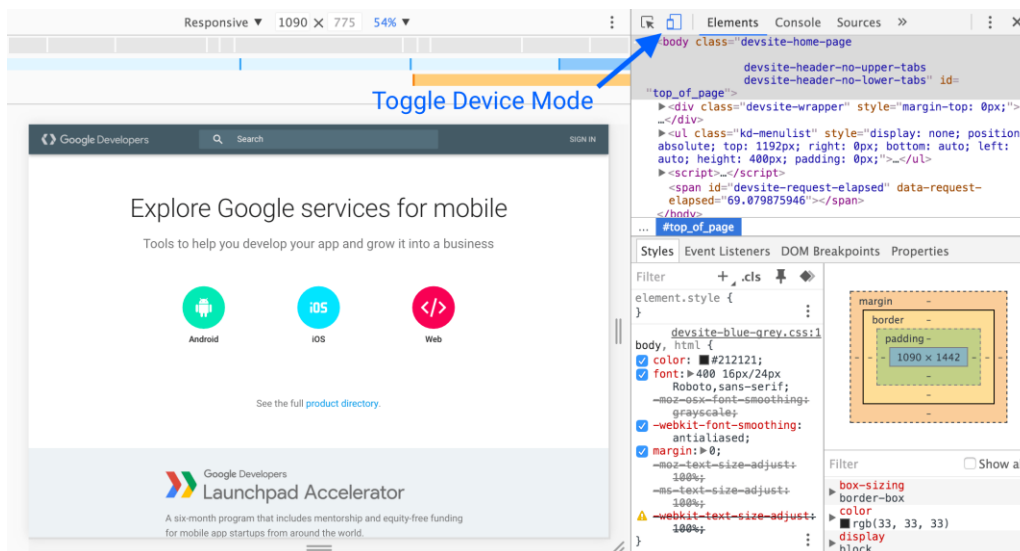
Responsive ▼ 1090 × 775 54% ▼

Toggle Device Mode

Google Developers Search SIGN IN

Explore Google services for mobile

Tools to help you develop your app and grow it into a business

Android iOS Web

See the full product directory.

Google Developers
Launchpad Accelerator

A six-month program that includes mentorship and equity-free funding for mobile app startups from around the world.

Elements Console Sources »

<body class="devsite-home-page devsite-header-no-upper-tabs devsite-header-no-lower-tabs" id="top_of_page">
▶<div class="devsite-wrapper" style="margin-top: 0px;">…</div>
▶<ul class="kd-menulist" style="display: none; position: absolute; top: 1192px; right: 0px; bottom: auto; left: auto; height: 400px; padding: 0px;">…</ul>
▶<script>…</script>
<span id="devsite-request-elapsed" data-request-elapsed="69.079875946"></span>
</body>

... #top_of_page

Styles Event Listeners DOM Breakpoints Properties

Filter + .cls

element.style {
}

devsite-blue-grey.css:1
body, html {
color: #212121;
font: ▶400 16px/24px Roboto,sans-serif;
-moz-osx-font-smoothing: grayscale;
-webkit-font-smoothing: antialiased;
margin: ▶0;
-moz-text-size-adjust: 100%;
-ms-text-size-adjust: 100%;
-webkit-text-size-adjust: 100%;

margin –
border –
padding –
1090 × 1442
–
–
–

Filter Show a

box-sizing
border-box
color
rgb(33, 33, 33)
display
block